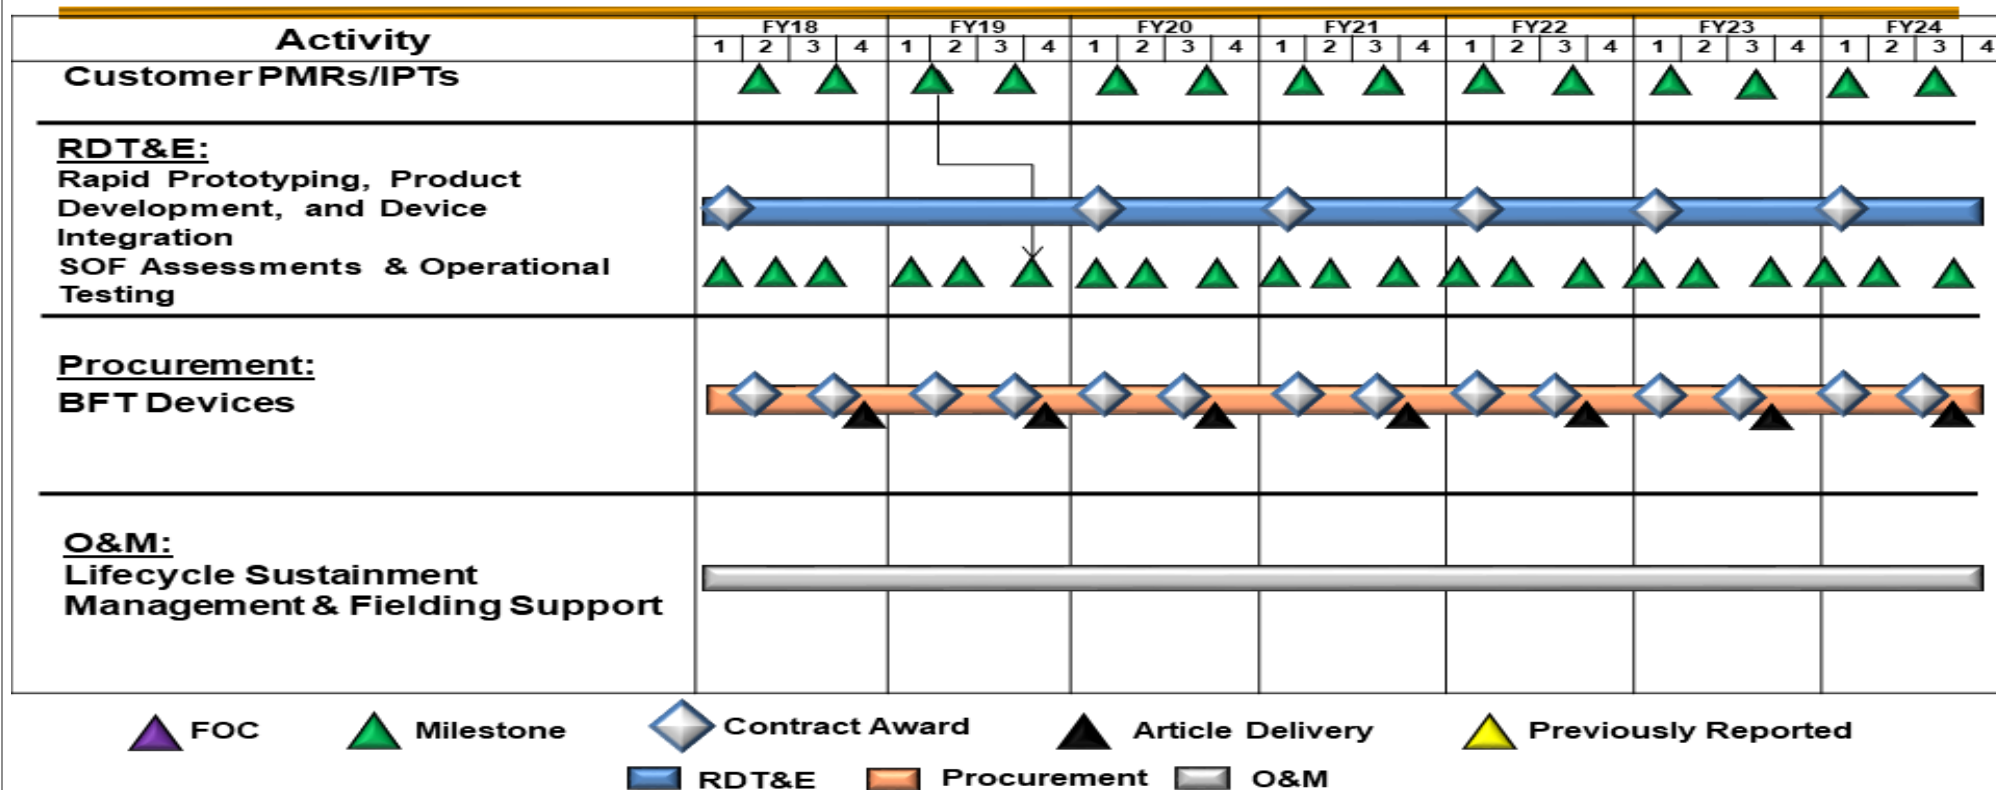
| Activity | FY18 | FY19 | FY20 | FY21 | FY22 | FY23 | FY24 |
|---|---|---|---|---|---|---|---|
| | 1 2 3 4 | 1 2 3 4 | 1 2 3 4 | 1 2 3 4 | 1 2 3 4 | 1 2 3 4 | 1 2 3 4 |
| Customer PMRs/IPTs | | | | | | | |
| RDT&E: Rapid Prototyping, Product Development, and Device Integration SOF Assessments & Operational Testing | | | | | | | |
| Procurement: BFT Devices | | | | | | | |
| O&M: Lifecycle Sustainment Management & Fielding Support | | | | | | | |

FOC Milestone Contract Award Article Delivery Previously Reported

RDT&E Procurement O&M